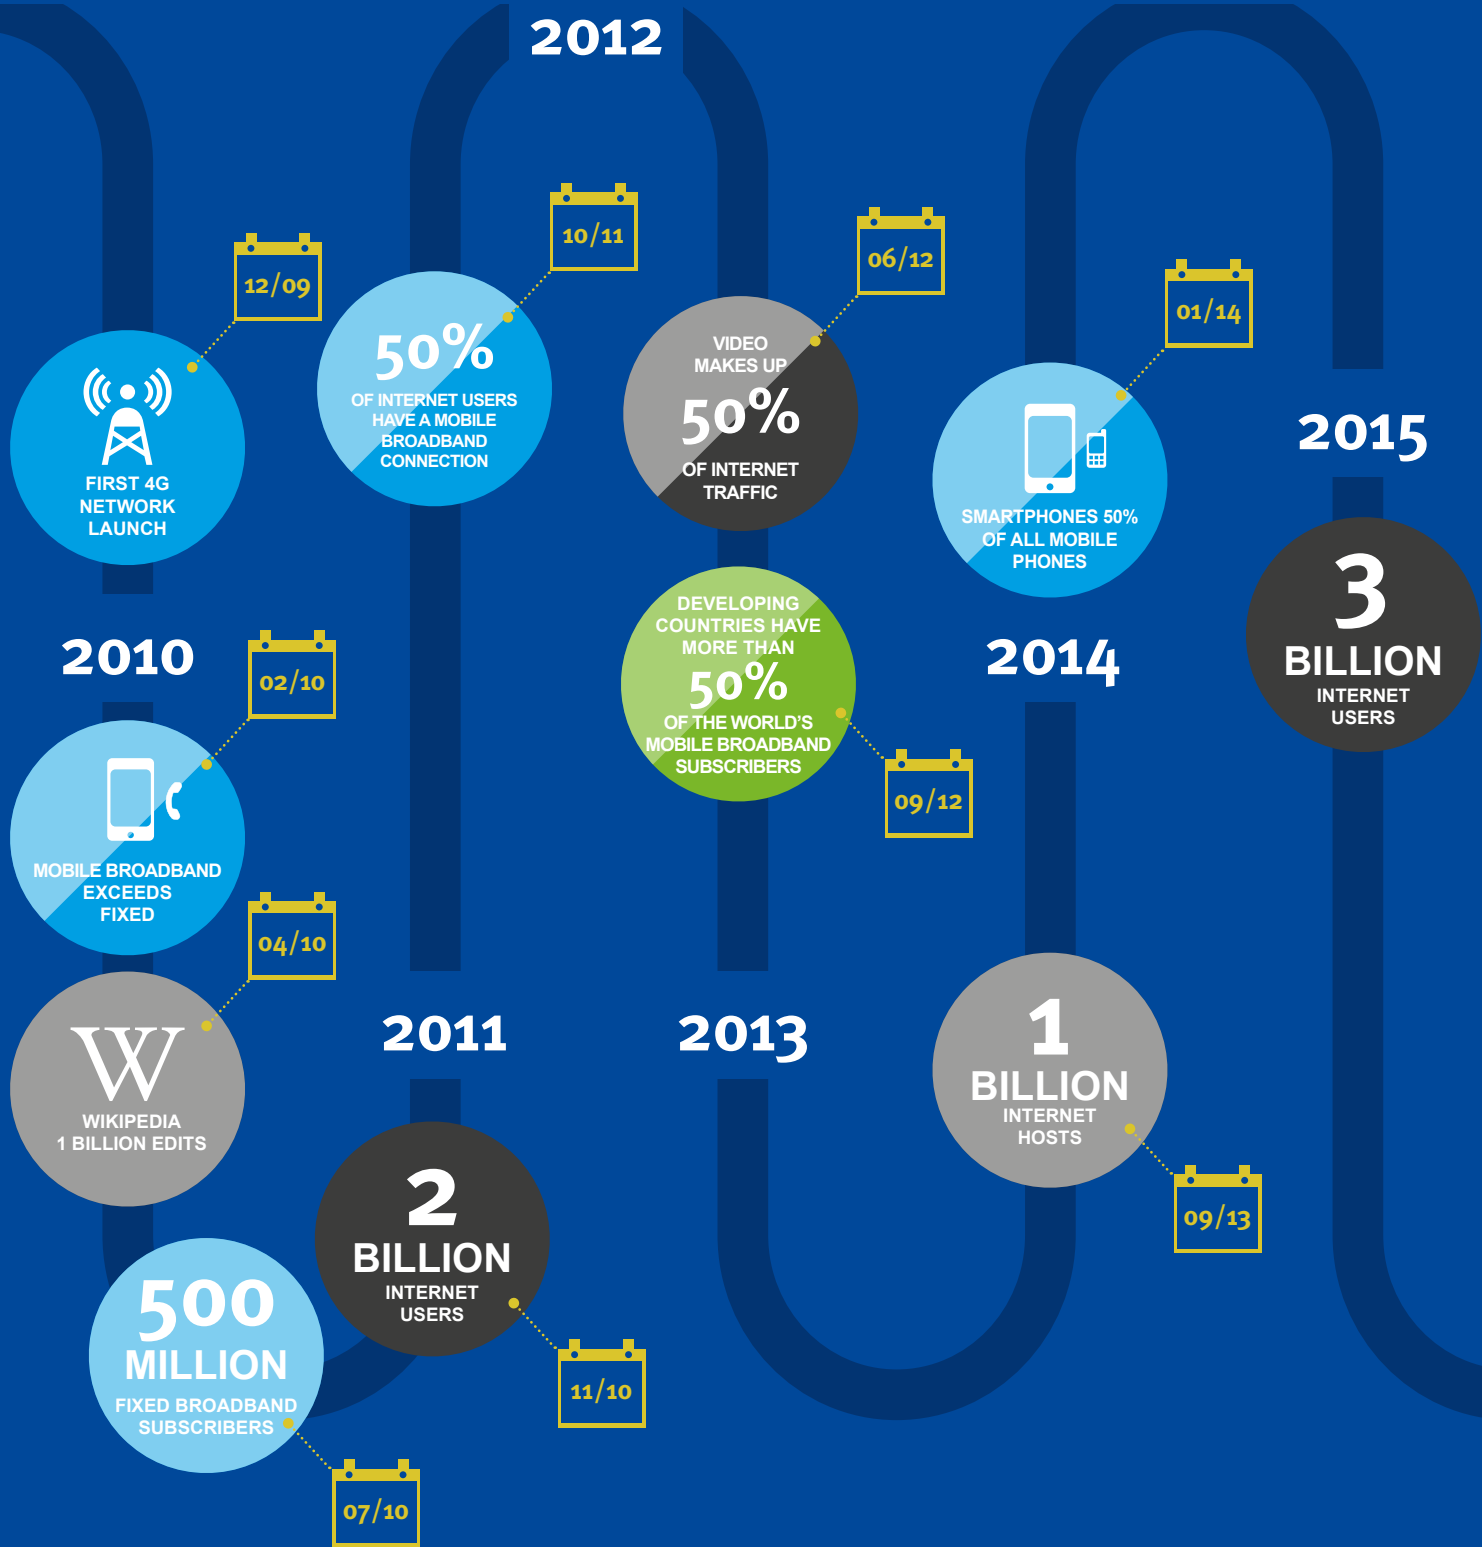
2012

12/09

FIRST 4G NETWORK LAUNCH

10/11

50%
OF INTERNET USERS HAVE A MOBILE BROADBAND CONNECTION

06/12

VIDEO MAKES UP
50%
OF INTERNET TRAFFIC

01/14

SMARTPHONES 50% OF ALL MOBILE PHONES

2015

3
BILLION
INTERNET USERS

2010

02/10

MOBILE BROADBAND EXCEEDS FIXED

DEVELOPING COUNTRIES HAVE MORE THAN
50%
OF THE WORLD'S MOBILE BROADBAND SUBSCRIBERS

09/12

2014

04/10

W
WIKIPEDIA
1 BILLION EDITS

2011

2013

1
BILLION
INTERNET HOSTS

09/13

2
BILLION
INTERNET USERS

11/10

500
MILLION
FIXED BROADBAND SUBSCRIBERS

07/10